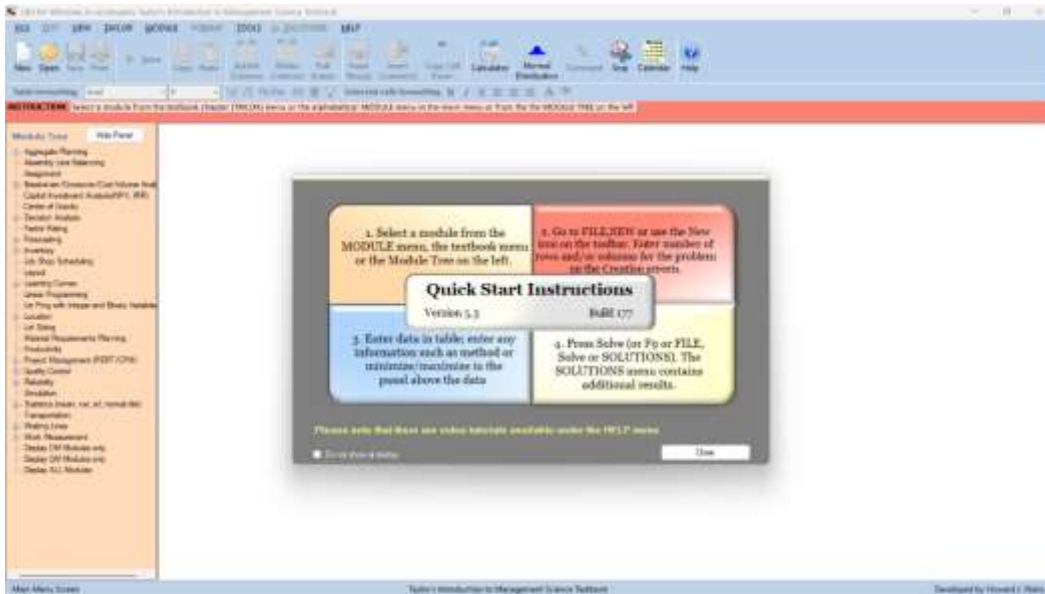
QM for Windows to accompany Taylor's Introduction to Management Science Textbook

FILE EDIT VIEW TAYLOR MODULE FORMAT TOOLS SOLUTIONS HELP

New Open Save Print Solve Copy Paste Calculator Normal Distribution Snip Calendar Help

Table formatting

INSTRUCTION: Select a module from the textbook chapter (TAYLOR) menu or the alphabetical MODULE menu in the main menu or from the the MODULE TREE on the left

Module Tree Hide Panel

Aggregate Planning
Assembly Line Balancing
Assignment
Breakeven/Crossover/Cost-Volume Analysis
Capital Investment Analysis/NPV, IRR
Center of Gravity
Decision Analysis
Factor Rating
Forecasting
Inventory
Job Shop Scheduling
Layout
Learning Curves
Linear Programming
Lin Prog with Integer and Binary Variables
Location
Lot Sizing
Material Requirements Planning
Productivity
Project Management (PERT/CPM)
Quality Control
Reliability
Simulation
Statistics (mean, var, sd; normal dist)
Transportation
Waiting Lines
Work Measurement
Display OM Modules only
Display QM Modules only
Display ALL Modules

1. Select a module from the MODULE menu, the textbook menu or the Module Tree on the left.

2. Go to FILE,NEW or use the New icon on the toolbar. Enter number of rows and/or columns for the problem on the Creation screen.

Quick Start Instructions
Version 5.3 Build 177

3. Enter data in table; enter any information such as method or minimize/maximize in the panel above the data

4. Press Solve (or F9 or FILE, Solve or SOLUTIONS). The SOLUTIONS menu contains additional results.

Please note that there are video tutorials available under the HELP menu

Do not show at startup

Close

Main Menu Screen

Taylor's Introduction to Management Science Textbook

Developed by Howard J. Weiss